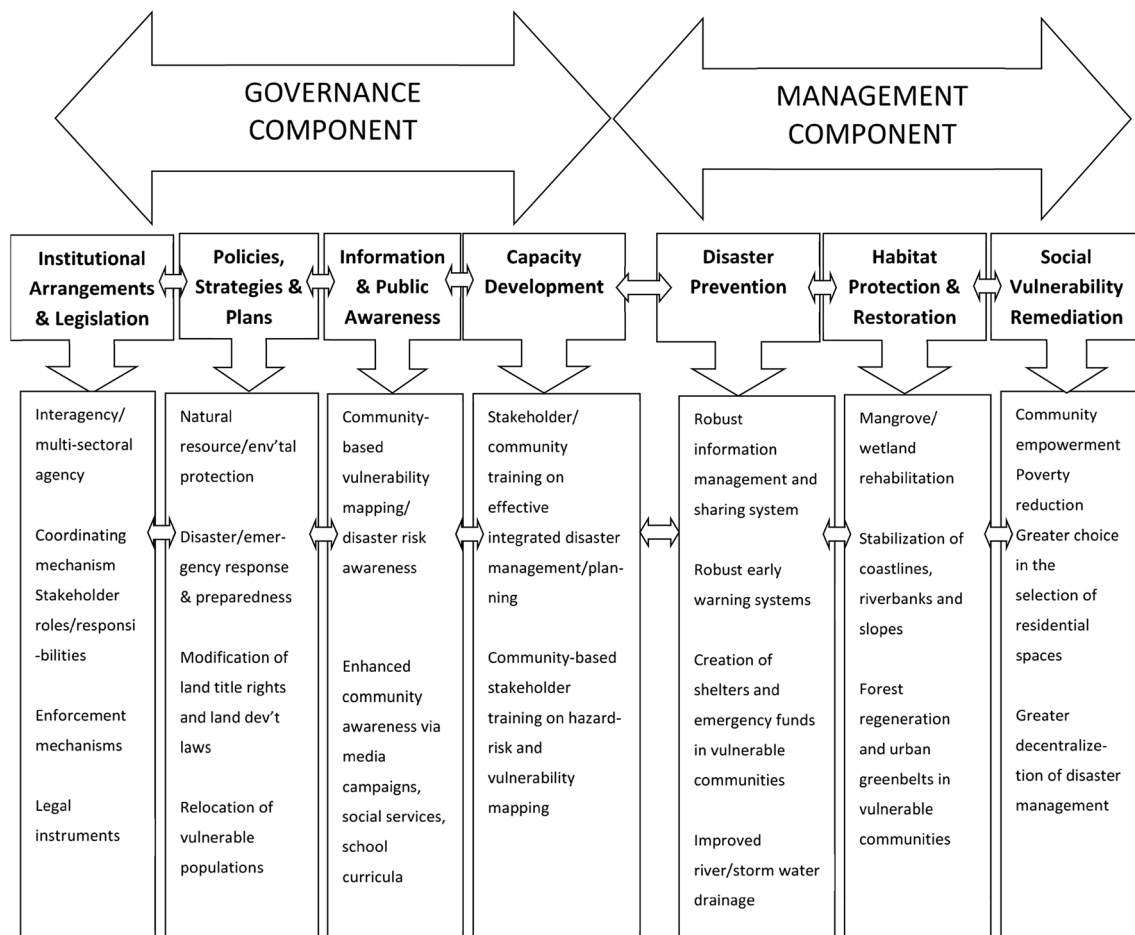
GOVERNANCE COMPONENT

MANAGEMENT COMPONENT

Institutional Arrangements & Legislation

Policies, Strategies & Plans

Information & Public Awareness

Capacity Development

Disaster Prevention

Habitat Protection & Restoration

Social Vulnerability Remediation

Interagency/ multi-sectoral agency

Coordinating mechanism Stakeholder roles/responsi-bilities

Enforcement mechanisms

Legal instruments

Natural resource/env'tal protection

Disaster/emergency response & preparedness

Modification of land title rights and land dev't laws

Relocation of vulnerable populations

Community-based vulnerability mapping/ disaster risk awareness

Enhanced community awareness via media campaigns, social services, school curricula

Stakeholder/ community training on effective integrated disaster management/planning

Community-based stakeholder training on hazard-risk and vulnerability mapping

Robust information management and sharing system

Robust early warning systems

Creation of shelters and emergency funds in vulnerable communities

Improved river/storm water drainage

Mangrove/ wetland rehabilitation

Stabilization of coastlines, riverbanks and slopes

Forest regeneration and urban greenbelts in vulnerable communities

Community empowerment Poverty reduction Greater choice in the selection of residential spaces

Greater decentralization of disaster management